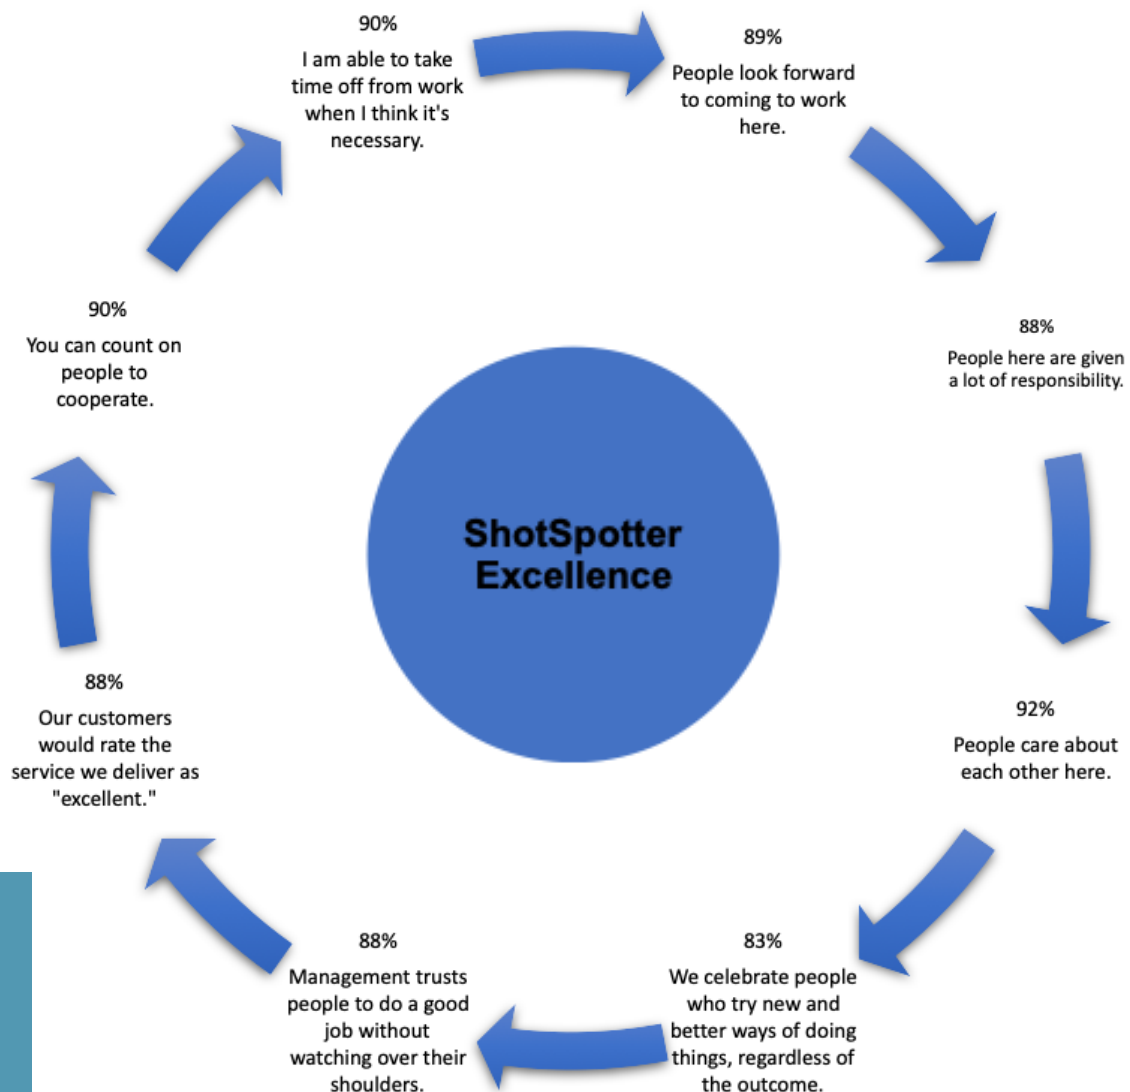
90%
I am able to take time off from work when I think it's necessary.

89%
People look forward to coming to work here.

88%
People here are given a lot of responsibility.

92%
People care about each other here.

83%
We celebrate people who try new and better ways of doing things, regardless of the outcome.

88%
Management trusts people to do a good job without watching over their shoulders.

88%
Our customers would rate the service we deliver as "excellent."

90%
You can count on people to cooperate.

ShotSpotter Excellence